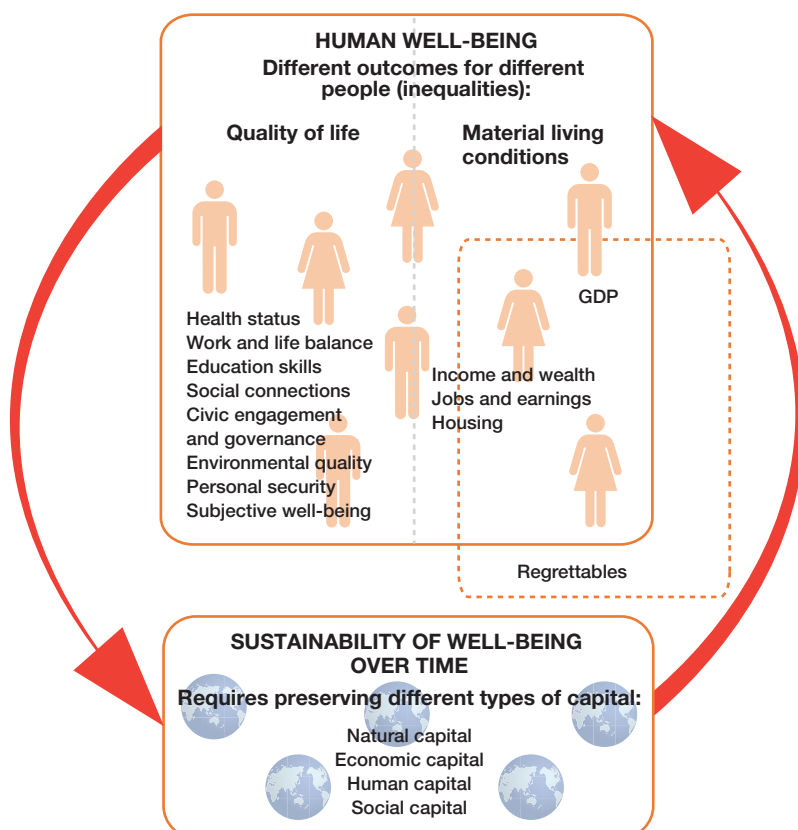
HUMAN WELL-BEING
Different outcomes for different people (inequalities):

Quality of life

Health status
Work and life balance
Education skills
Social connections
Civic engagement and governance
Environmental quality
Personal security
Subjective well-being

Material living conditions

GDP

Income and wealth
Jobs and earnings
Housing

Regrettables

SUSTAINABILITY OF WELL-BEING OVER TIME
Requires preserving different types of capital:

Natural capital
Economic capital
Human capital
Social capital